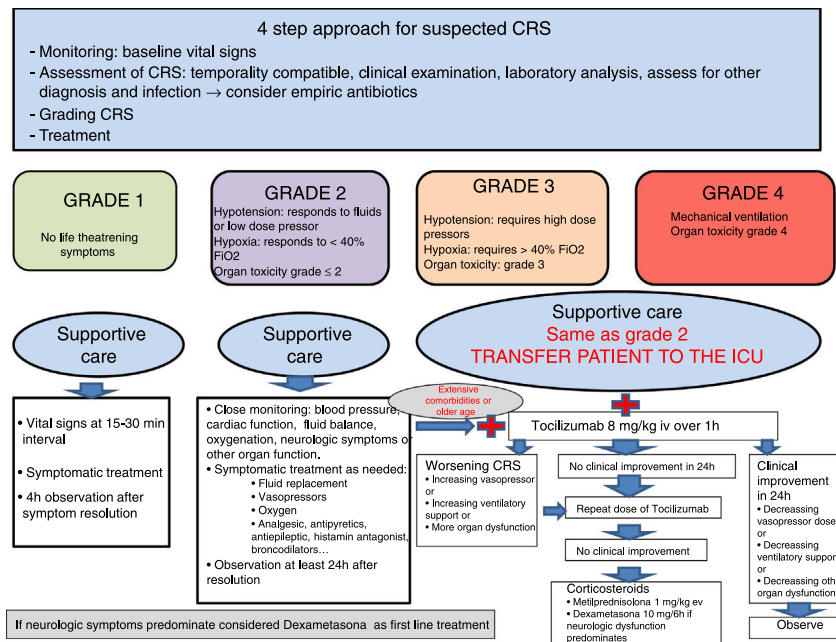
4 step approach for suspected CRS

- Monitoring: baseline vital signs
- Assessment of CRS: temporality compatible, clinical examination, laboratory analysis, assess for other diagnosis and infection → consider empiric antibiotics
- Grading CRS
- Treatment

GRADE 1

No life theatrening symptoms

GRADE 2

Hypotension: responds to fluids or low dose pressor
Hypoxia: responds to < 40% FiO2
Organ toxicity grade ≤ 2

GRADE 3

Hypotension: requires high dose pressors
Hypoxia: requires > 40% FiO2
Organ toxicity: grade 3

GRADE 4

Mechanical ventilation
Organ toxicity grade 4

Supportive care

Supportive care

Supportive care
Same as grade 2
TRANSFER PATIENT TO THE ICU

• Vital signs at 15-30 min interval
• Symptomatic treatment
• 4h observation after symptom resolution

• Close monitoring: blood pressure, cardiac function, fluid balance, oxygenation, neurologic symptoms or other organ function.
• Symptomatic treatment as needed:
  • Fluid replacement
  • Vasopressors
  • Oxygen
  • Analgesic, antipyretics, antiepileptic, histamin antagonist, broncodilators…
• Observation at least 24h after resolution

Extensive comorbidities or older age

Tocilizumab 8 mg/kg iv over 1h

Worsening CRS
• Increasing vasopressor or
• Increasing ventilatory support or
• More organ dysfunction

No clinical improvement in 24h

Repeat dose of Tocilizumab

No clinical improvement

Corticosteroids
• Metilprednisolona 1 mg/kg ev
• Dexametasona 10 mg/6h if neurologic dysfunction predominates

Clinical improvement in 24h
• Decreasing vasopressor dose or
• Decreasing ventilatory suppor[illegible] or
• Decreasing oth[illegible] organ dysfunction

Observe

If neurologic symptoms predominate considered Dexametasona as first line treatment